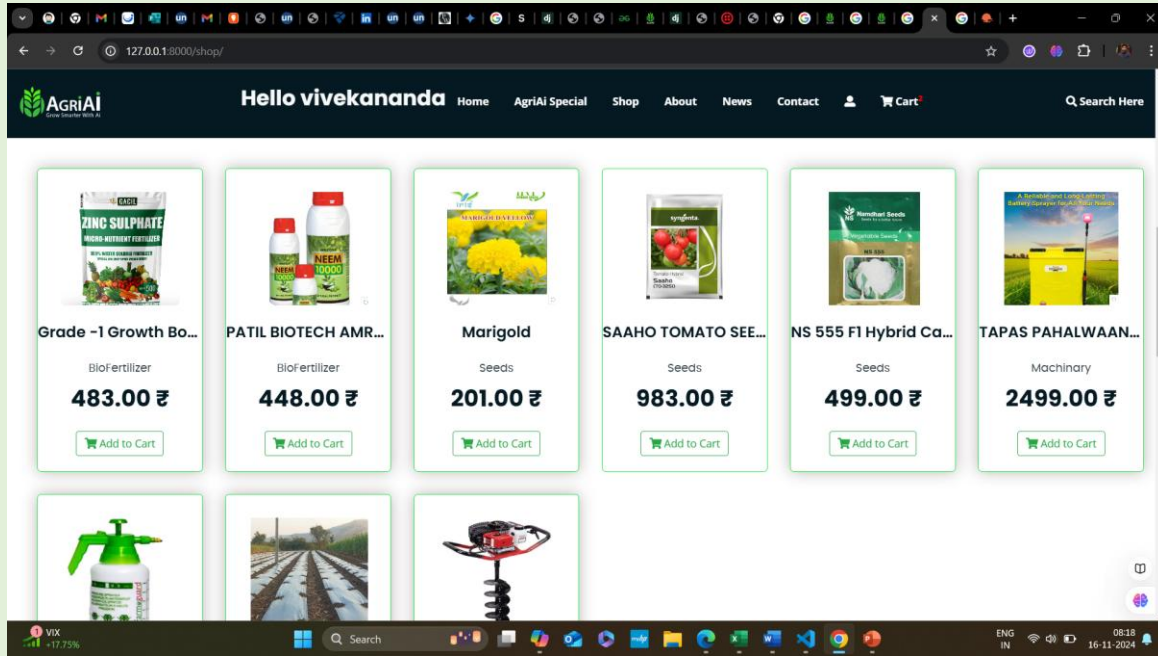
127.0.0.1:8000/shop/

AgriAI
Grow Smarter With AI

Hello vivekananda Home AgriAi Special Shop About News Contact Cart

Search Here

ZINC SULPHATE
MICRO-NUTRIENT FERTILIZER

NEEM 10000

MARIGOLD YELLOW

syngenta

Namdhari Seeds

Grade -1 Growth Bo...
BioFertilizer
483.00 ₹
Add to Cart

PATIL BIOTECH AMR...
BioFertilizer
448.00 ₹
Add to Cart

Marigold
Seeds
201.00 ₹
Add to Cart

SAAHO TOMATO SEE...
Seeds
983.00 ₹
Add to Cart

NS 555 F1 Hybrid Ca...
Seeds
499.00 ₹
Add to Cart

TAPAS PAHALWAAN...
Machinary
2499.00 ₹
Add to Cart

VIX
+17.75%

Search

ENG
IN

08:18
16-11-2024